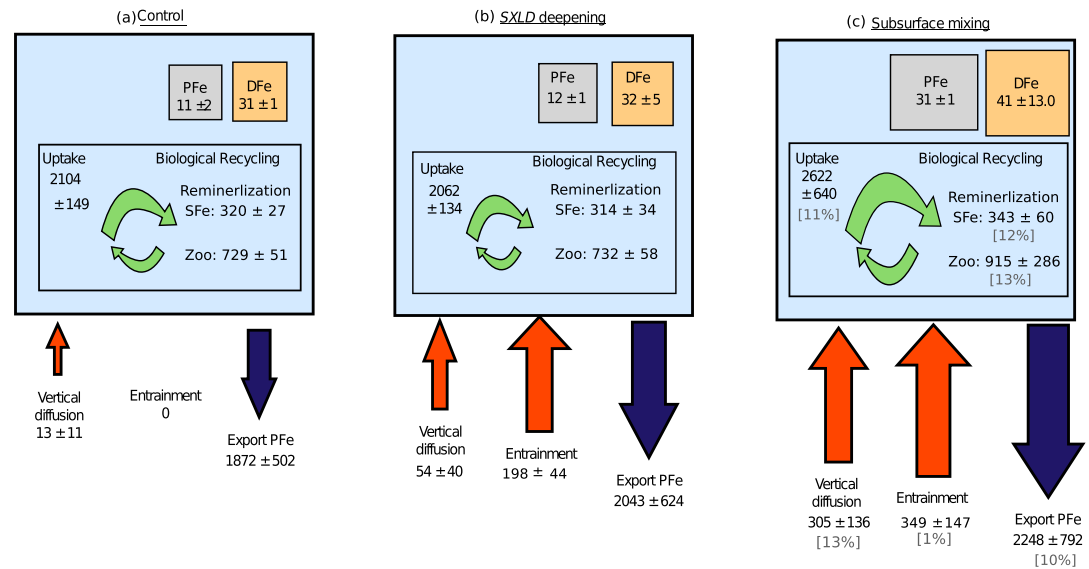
(a) Control

PFe
11 ±2

DFe
31 ±1

Uptake
2104
±149

Biological Recycling

Reminerlization
SFe: 320 ± 27

Zoo: 729 ± 51

Vertical diffusion
13 ±11

Entrainment
0

Export PFe
1872 ±502

(b) SXLD deepening

PFe
12 ±1

DFe
32 ±5

Uptake
2062
±134

Biological Recycling

Reminerlization
SFe: 314 ± 34

Zoo: 732 ± 58

Vertical diffusion
54 ±40

Entrainment
198 ± 44

Export PFe
2043 ±624

(c) Subsurface mixing

PFe
31 ±1

DFe
41 ±13.0

Uptake
2622
±640
[11%]

Biological Recycling

Reminerlization
SFe: 343 ± 60
[12%]

Zoo: 915 ± 286
[13%]

Vertical diffusion
305 ±136
[13%]

Entrainment
349 ±147
[1%]

Export PFe
2248 ±792
[10%]